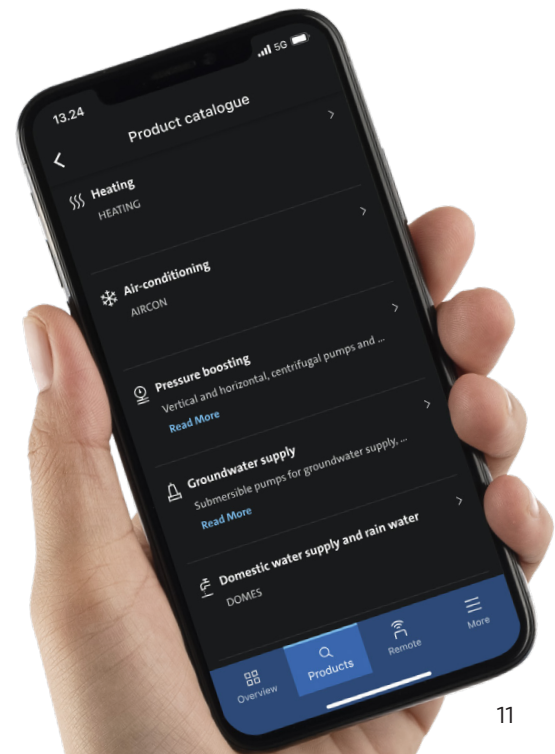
13.24

5G

Product catalogue

Heating
HEATING

Air-conditioning
AIRCON

Pressure boosting
Vertical and horizontal, centrifugal pumps and ...
Read More

Groundwater supply
Submersible pumps for groundwater supply, ...
Read More

Domestic water supply and rain water
DOMES

Overview
Products
Remote
More

11